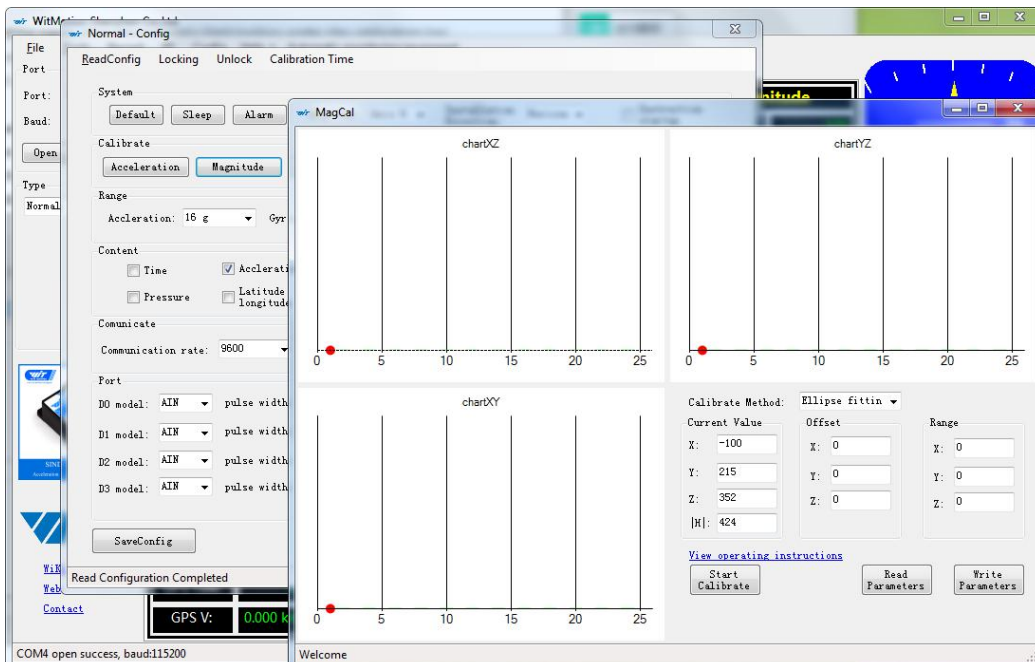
WitMotion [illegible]

File

Port

Port:

Baud:

Open

Type

Normal

Normal - Config

ReadConfig Locking Unlock Calibration Time

System

Default Sleep Alarm

Calibrate

Acceleration Magnitude

Range

Accleration: 16 g Gyr

Content

Time

Accleration

Pressure

Latitude longitude

Comunicate

Communication rate: 9600

Port

D0 model: AIN pulse width

D1 model: AIN pulse width

D2 model: AIN pulse width

D3 model: AIN pulse width

SaveConfig

Read Configuration Completed

Contact

GPS V: 0.000 k

COM4 open success, baud:115200

MagCal

chartXZ

0 5 10 15 20 25

chartYZ

0 5 10 15 20 25

chartXY

0 5 10 15 20 25

Calibrate Method: Ellipse fittin

Current Value

X: -100

Y: 215

Z: 352

|H|: 424

Offset

X: 0

Y: 0

Z: 0

Range

X: 0

Y: 0

Z: 0

View operating instructions

Start Calibrate

Read Parameters

Write Parameters

Welcome